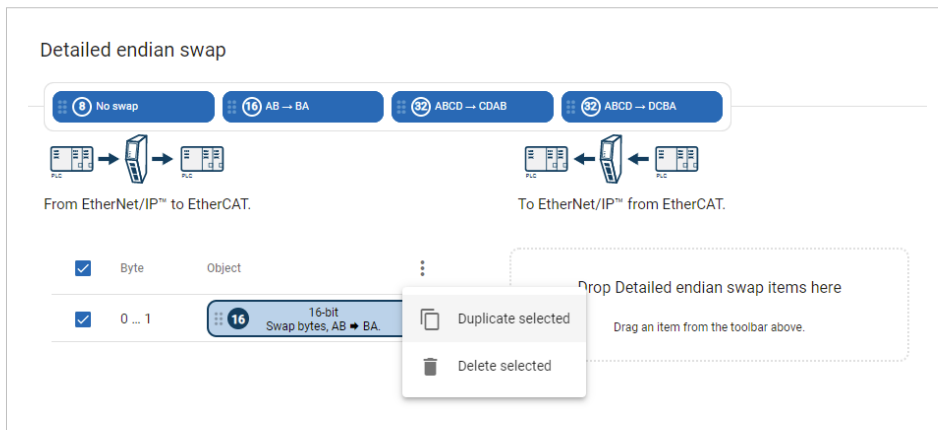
Detailed endian swap

8 No swap
16 AB → BA
32 ABCD → CDAB
32 ABCD → DCBA

PLC PLC

From EtherNet/IP™ to EtherCAT.

PLC PLC

To EtherNet/IP™ from EtherCAT.

| | Byte | Object |
|---|---|---|
| | 0 … 1 | 16 16-bit Swap bytes, AB ➡ BA. |

Duplicate selected
Delete selected

Drop Detailed endian swap items here
Drag an item from the toolbar above.